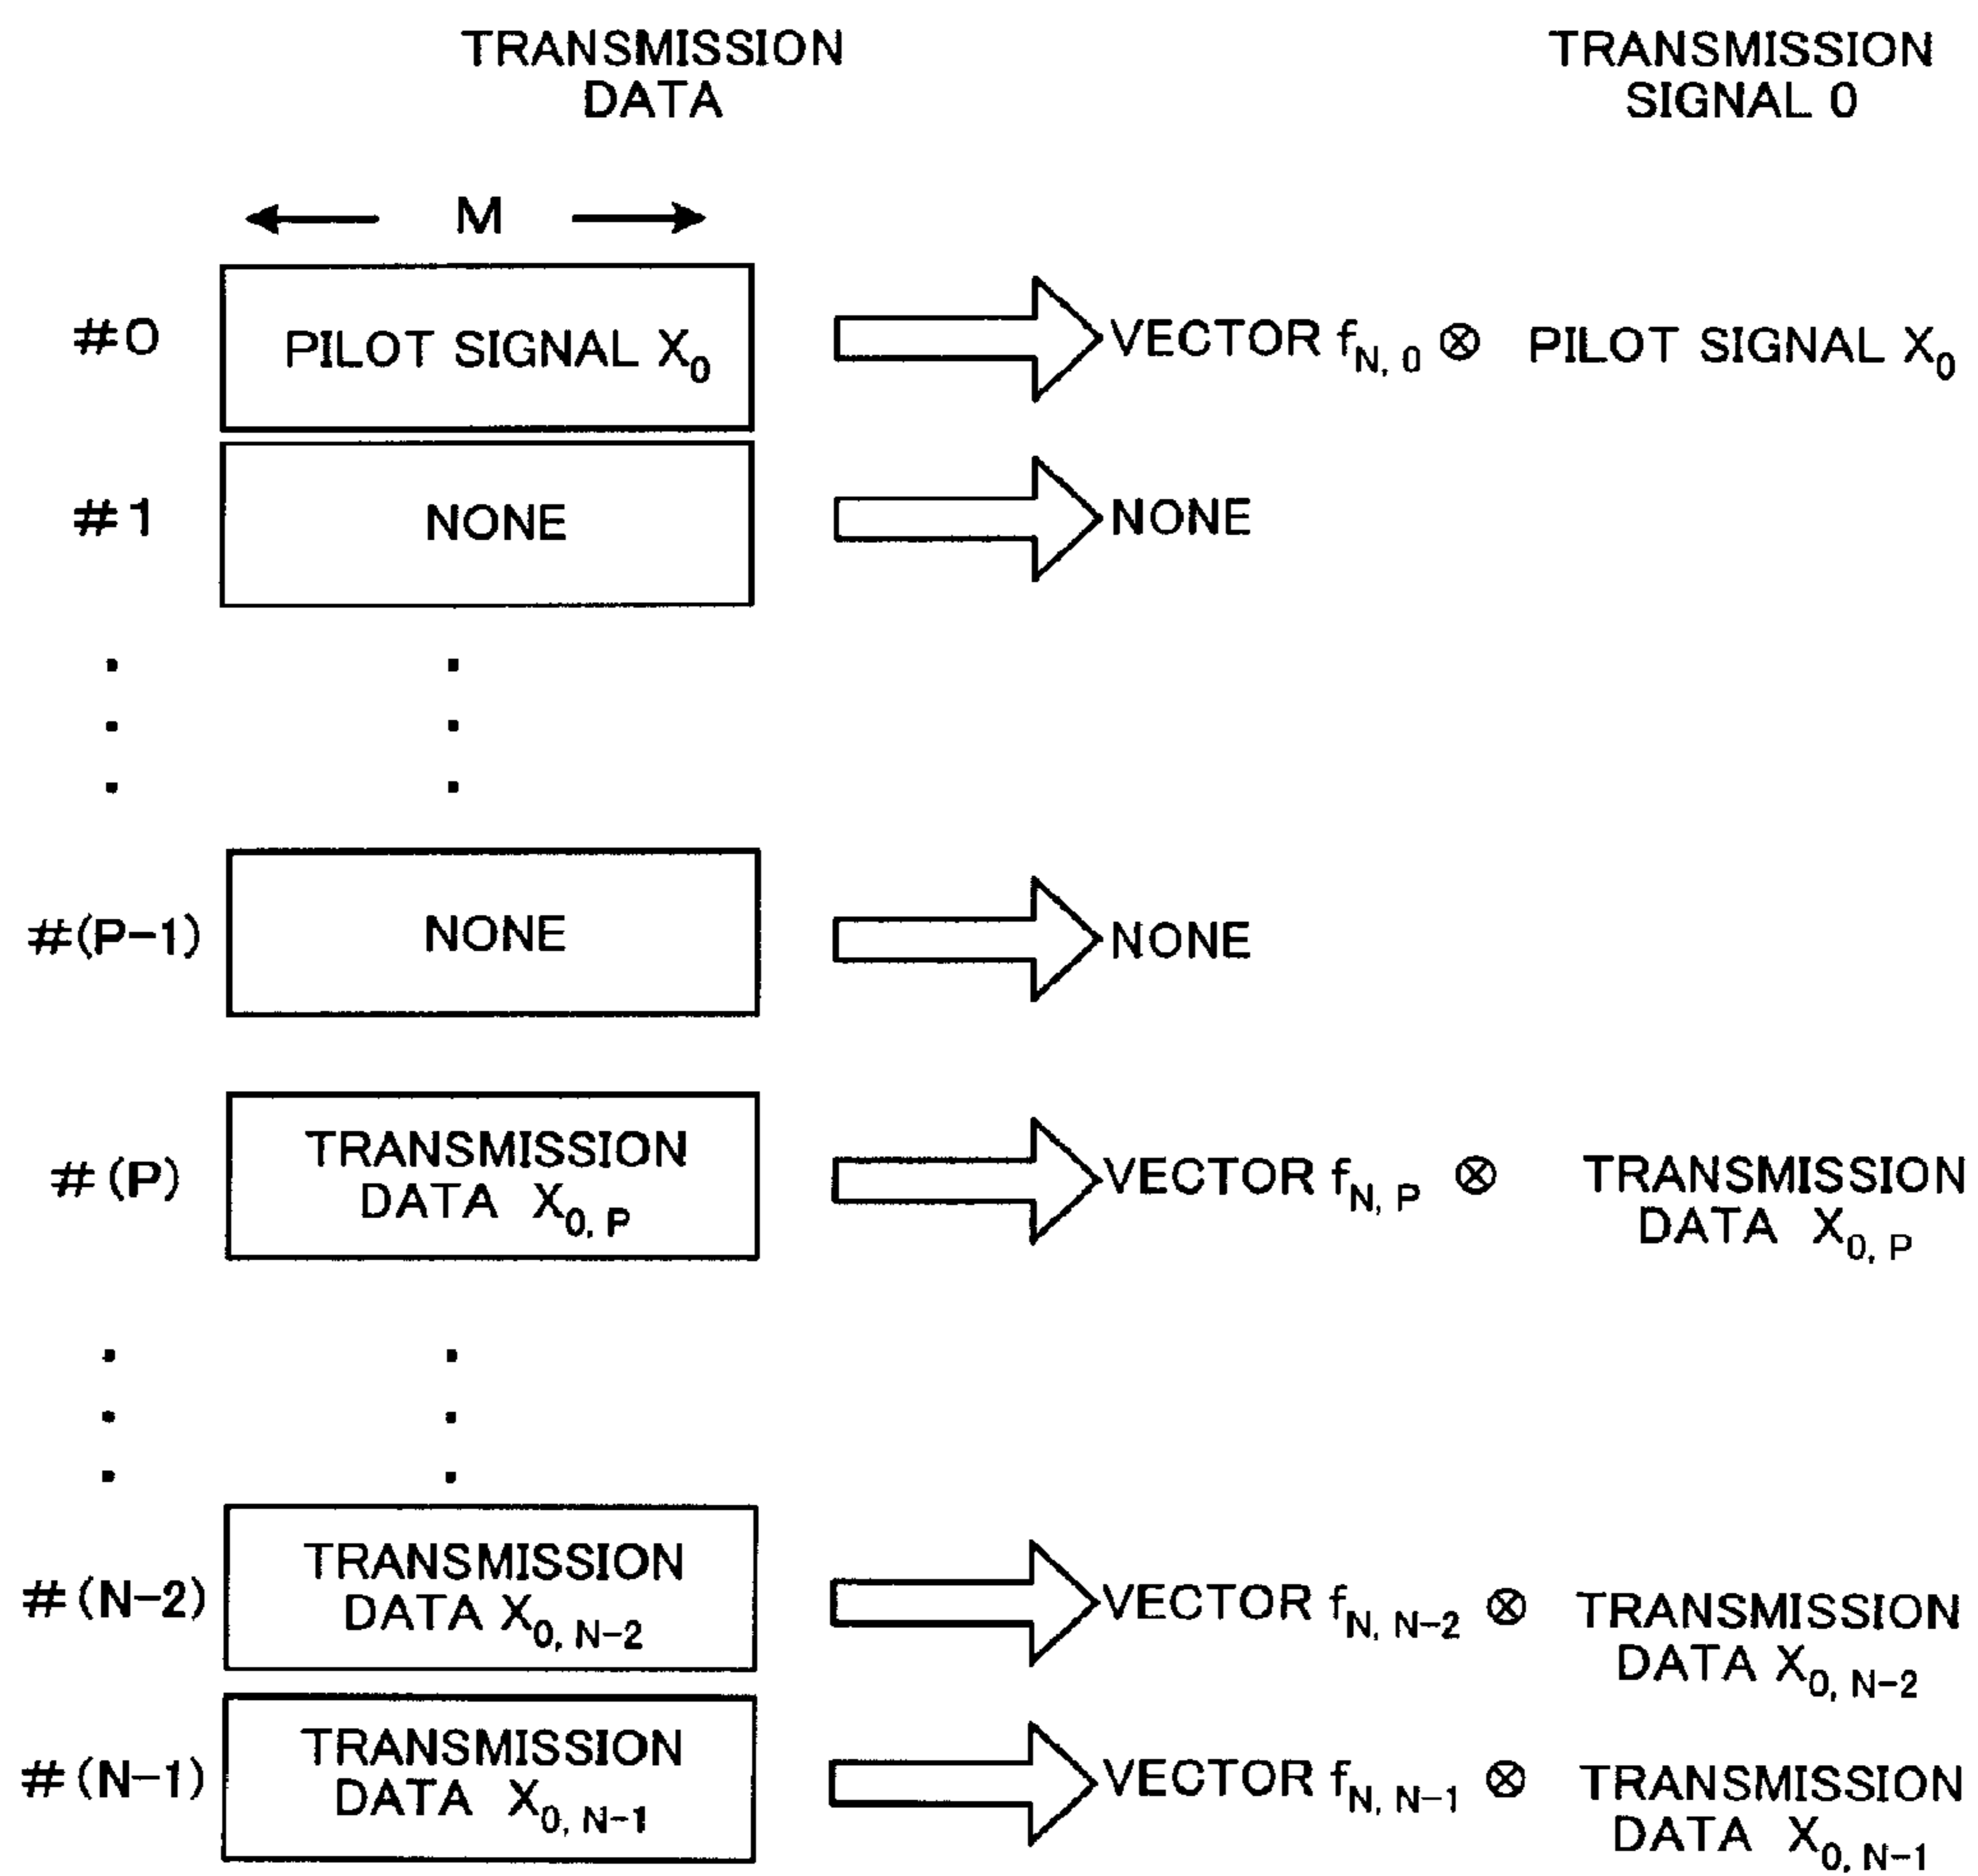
TRANSMISSION DATA

TRANSMISSION SIGNAL 0

M

#0 PILOT SIGNAL $X_0$ VECTOR $f_{N,0} \otimes$ PILOT SIGNAL $X_0$

#1 NONE NONE

#(P−1) NONE NONE

#(P) TRANSMISSION DATA $X_{0,P}$ VECTOR $f_{N,P} \otimes$ TRANSMISSION DATA $X_{0,P}$

#(N−2) TRANSMISSION DATA $X_{0,N-2}$ VECTOR $f_{N,N-2} \otimes$ TRANSMISSION DATA $X_{0,N-2}$

#(N−1) TRANSMISSION DATA $X_{0,N-1}$ VECTOR $f_{N,N-1} \otimes$ TRANSMISSION DATA $X_{0,N-1}$